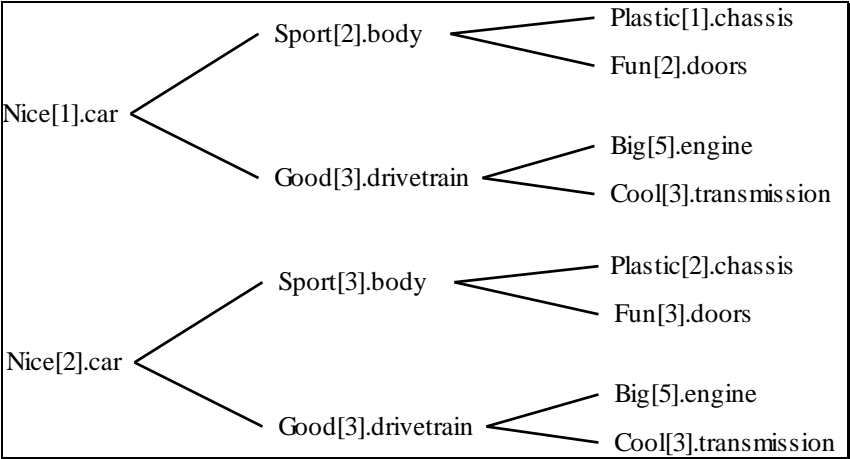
Nice[1].car

Sport[2].body

Plastic[1].chassis

Fun[2].doors

Good[3].drivetrain

Big[5].engine

Cool[3].transmission

Nice[2].car

Sport[3].body

Plastic[2].chassis

Fun[3].doors

Good[3].drivetrain

Big[5].engine

Cool[3].transmission